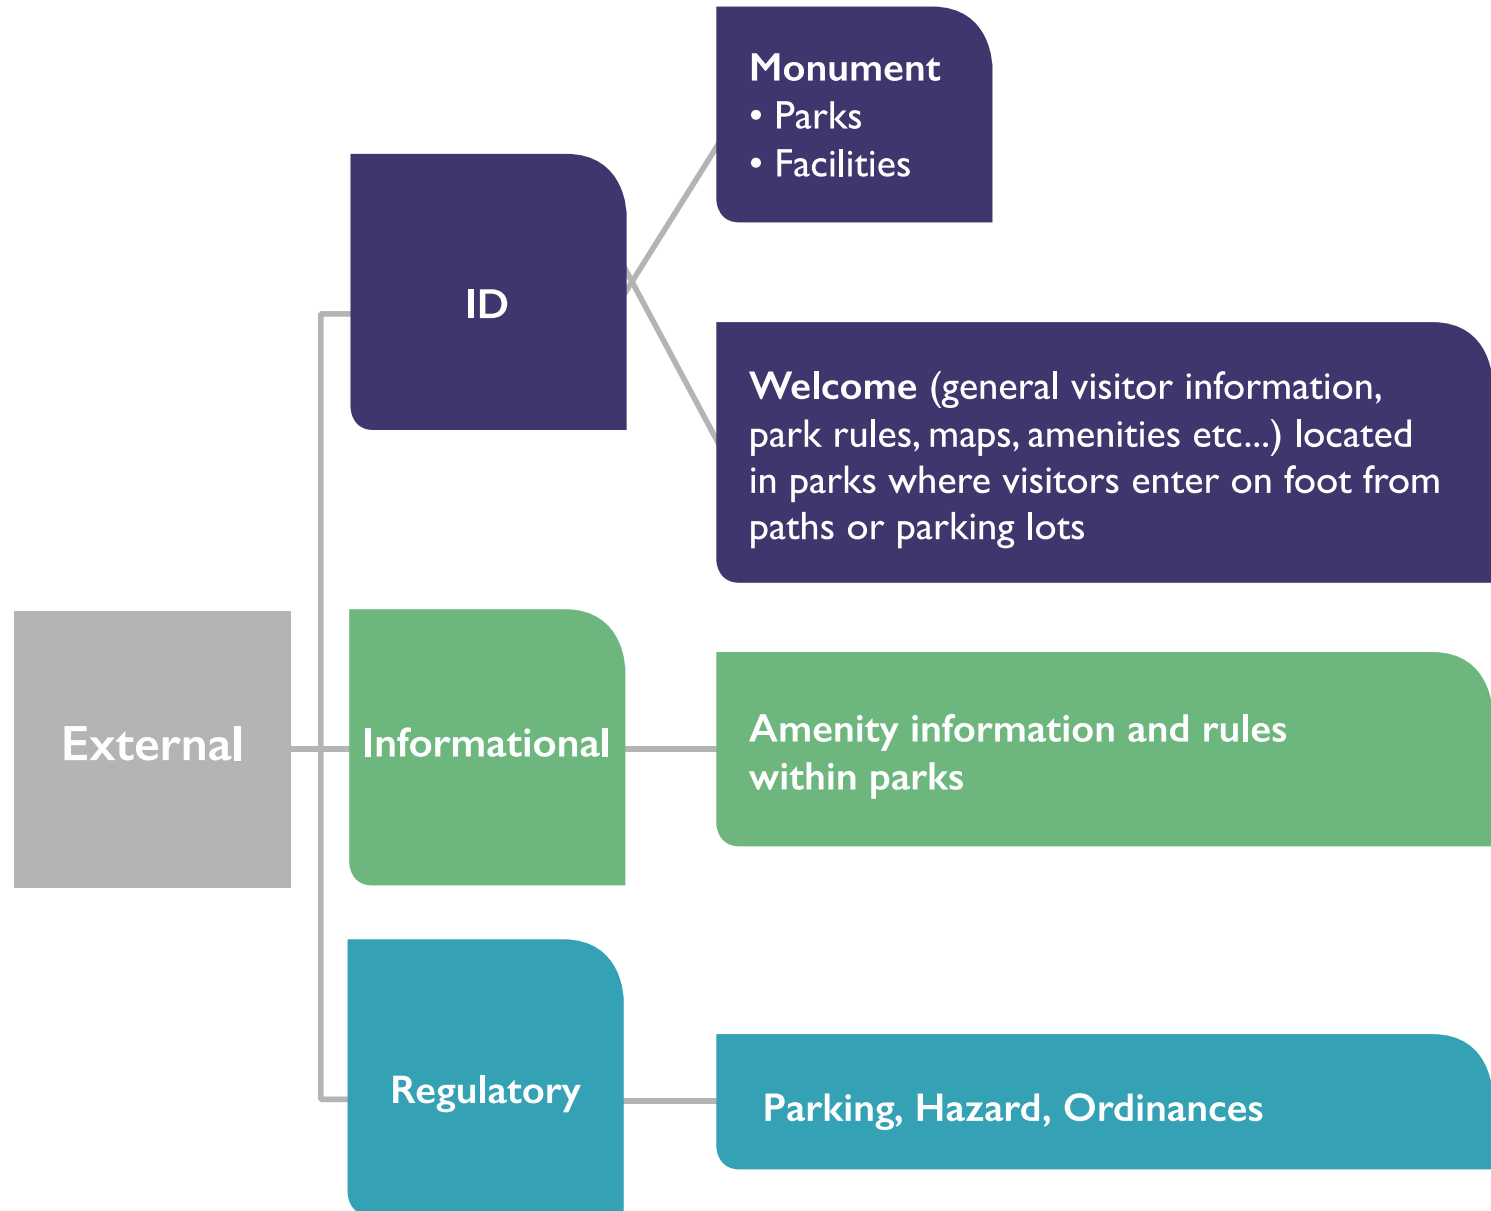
External

ID

Monument
• Parks
• Facilities

Welcome (general visitor information, park rules, maps, amenities etc...) located in parks where visitors enter on foot from paths or parking lots

Informational

Amenity information and rules within parks

Regulatory

Parking, Hazard, Ordinances